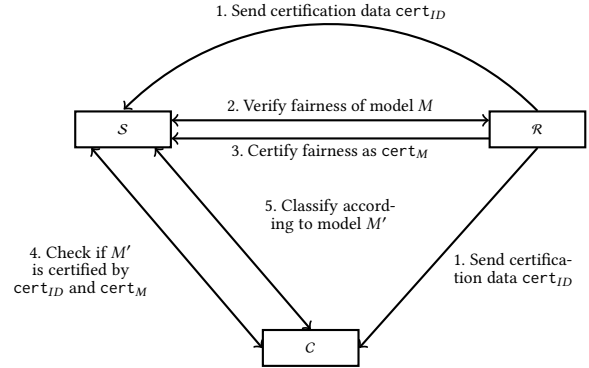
1. Send certification data $\texttt{cert}_{ID}$

$\mathcal{S}$

2. Verify fairness of model $M$

$\mathcal{R}$

3. Certify fairness as $\texttt{cert}_{M}$

5. Classify according to model $M'$

4. Check if $M'$ is certified by $\texttt{cert}_{ID}$ and $\texttt{cert}_{M}$

1. Send certification data $\texttt{cert}_{ID}$

$\mathcal{C}$